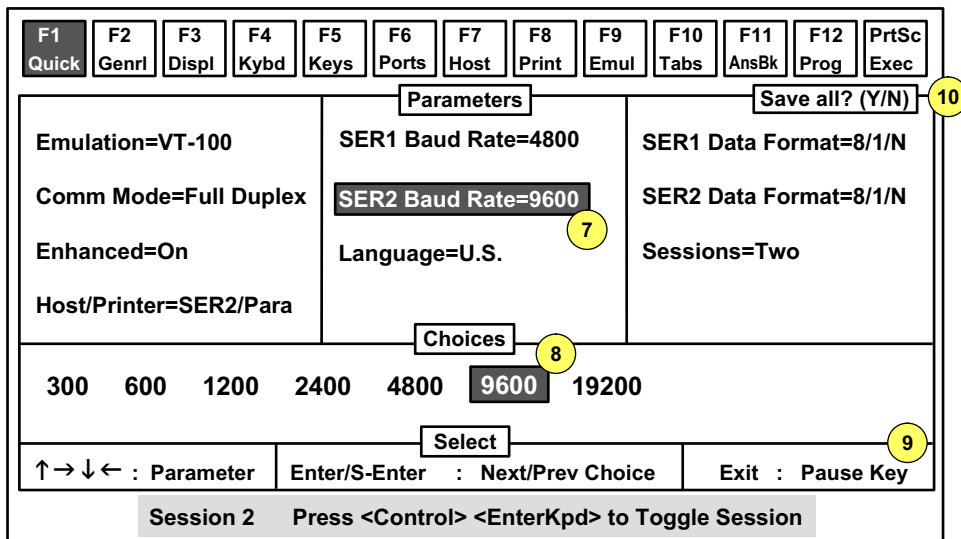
F1 Quick | F2 Genrl | F3 Displ | F4 Kybd | F5 Keys | F6 Ports | F7 Host | F8 Print | F9 Emul | F10 Tabs | F11 AnsBk | F12 Prog | PrtSc Exec

Parameters

Save all? (Y/N)

10

Emulation=VT-100

Comm Mode=Full Duplex

Enhanced=On

Host/Printer=SER2/Para

SER1 Baud Rate=4800

SER2 Baud Rate=9600

7

Language=U.S.

SER1 Data Format=8/1/N

SER2 Data Format=8/1/N

Sessions=Two

Choices

8

300 600 1200 2400 4800 9600 19200

Select

9

↑→↓← : Parameter

Enter/S-Enter : Next/Prev Choice

Exit : Pause Key

Session 2 Press <Control> <EnterKpd> to Toggle Session